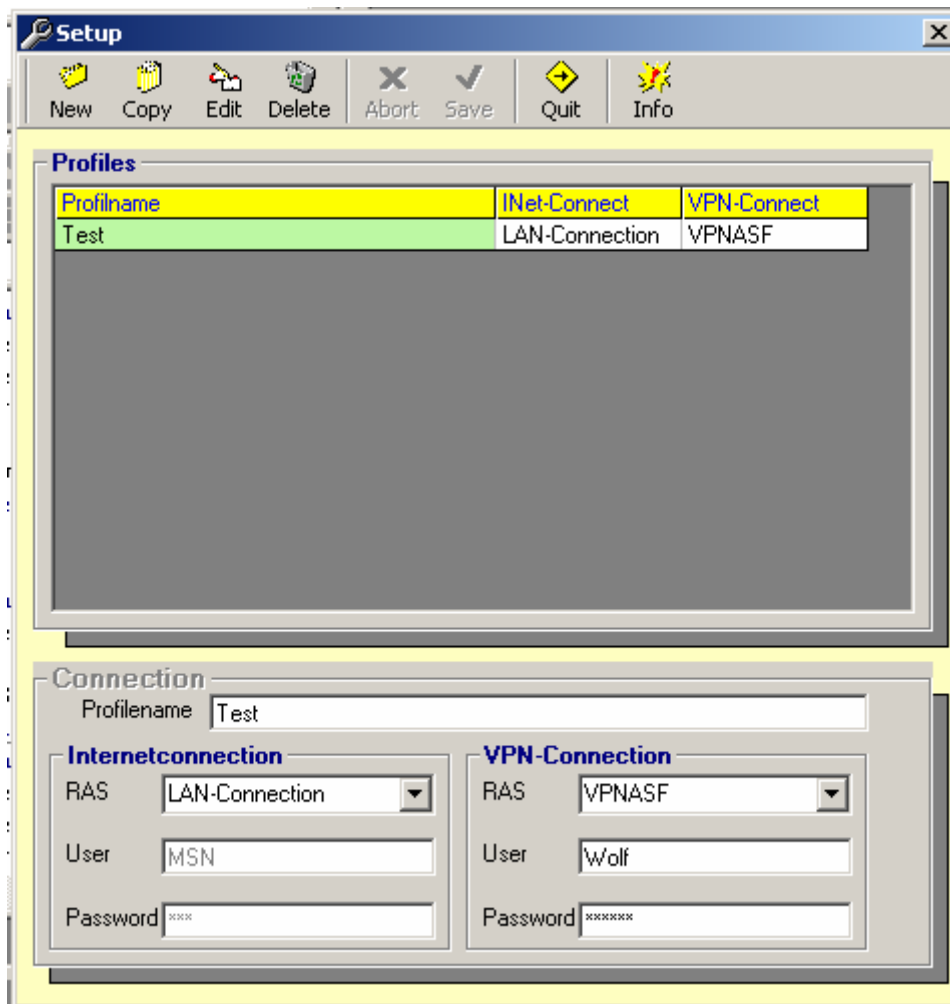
Setup

New Copy Edit Delete Abort Save Quit Info

Profiles

| Profilname | INet-Connect | VPN-Connect |
|---|---|---|
| Test | LAN-Connection | VPNASF |

Connection

Profilename Test

Internetconnection

RAS LAN-Connection

User MSN

Password ***

VPN-Connection

RAS VPNASF

User Wolf

Password ******